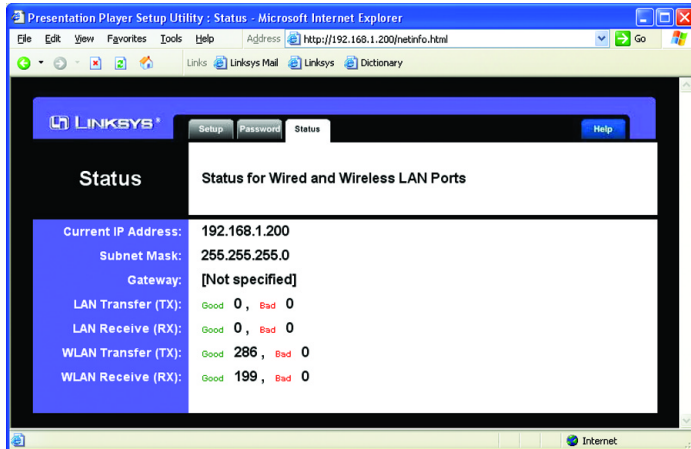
Presentation Player Setup Utility : Status - Microsoft Internet Explorer

File Edit View Favorites Tools Help Address http://192.168.1.200/netinfo.html Go

Links Linksys Mail Linksys Dictionary

LINKSYS®

Setup Password Status Help

Status

Status for Wired and Wireless LAN Ports

Current IP Address: 192.168.1.200

Subnet Mask: 255.255.255.0

Gateway: [Not specified]

LAN Transfer (TX): Good 0 , Bad 0

LAN Receive (RX): Good 0 , Bad 0

WLAN Transfer (TX): Good 286 , Bad 0

WLAN Receive (RX): Good 199 , Bad 0

Internet